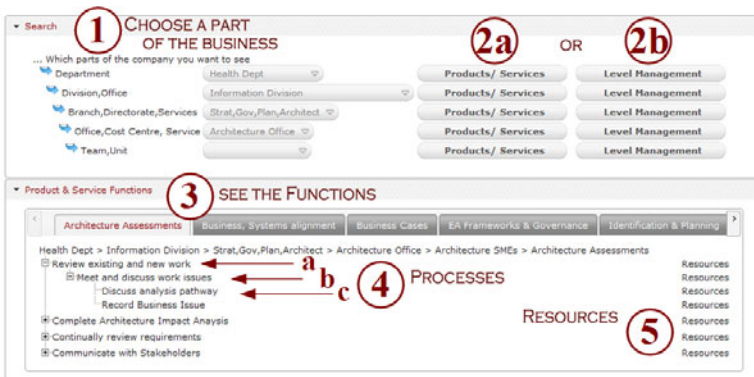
Search

1 CHOOSE A PART OF THE BUSINESS

2a OR 2b

... Which parts of the company you want to see

Department | Health Dept | Products/ Services | Level Management

Division,Office | Information Division | Products/ Services | Level Management

Branch,Directorate,Services | Strat,Gov,Plan,Architect | Products/ Services | Level Management

Office,Cost Centre, Service | Architecture Office | Products/ Services | Level Management

Team,Unit | | Products/ Services | Level Management

Product & Service Functions

3 SEE THE FUNCTIONS

Architecture Assessments | Business, Systems alignment | Business Cases | EA Frameworks & Governance | Identification & Planning

Health Dept > Information Division > Strat,Gov,Plan,Architect > Architecture Office > Architecture SMEs > Architecture Assessments

Review existing and new work a Resources

Meet and discuss work issues b Resources

Discuss analysis pathway c Resources

Record Business Issue Resources

4 PROCESSES

Complete Architecture Impact Anaysis Resources

Continually review requirements Resources

Communicate with Stakeholders Resources

RESOURCES 5